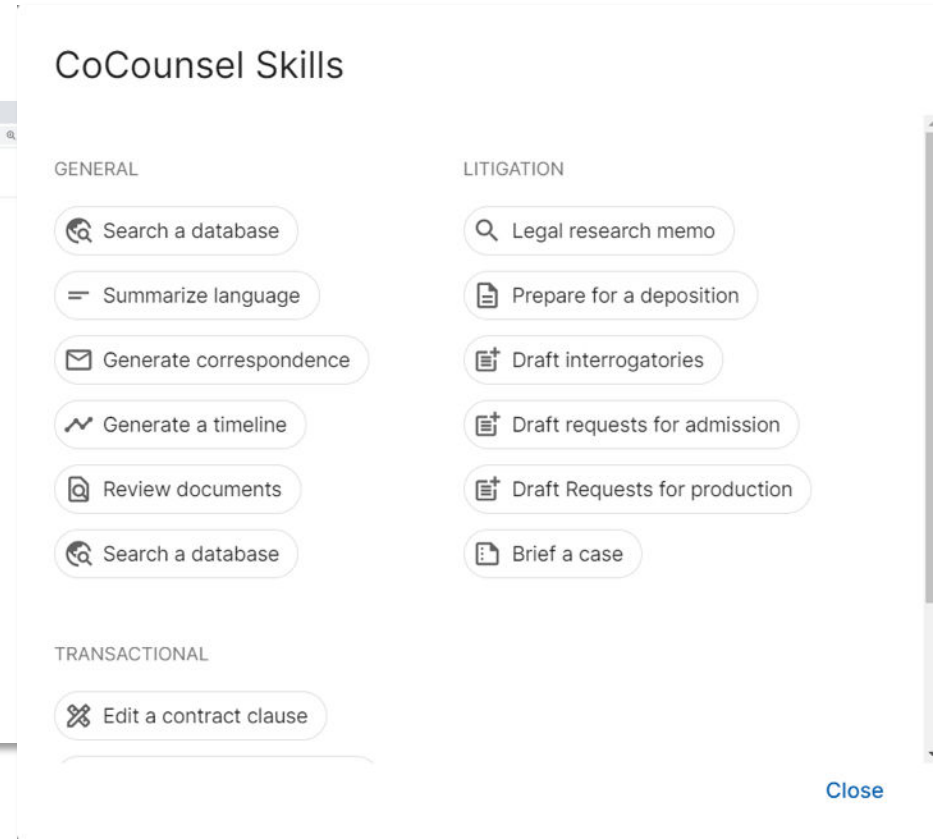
CoCounsel Skills

GENERAL

Search a database

Summarize language

Generate correspondence

Generate a timeline

Review documents

Search a database

LITIGATION

Legal research memo

Prepare for a deposition

Draft interrogatories

Draft requests for admission

Draft Requests for production

Brief a case

TRANSACTIONAL

Edit a contract clause

Close